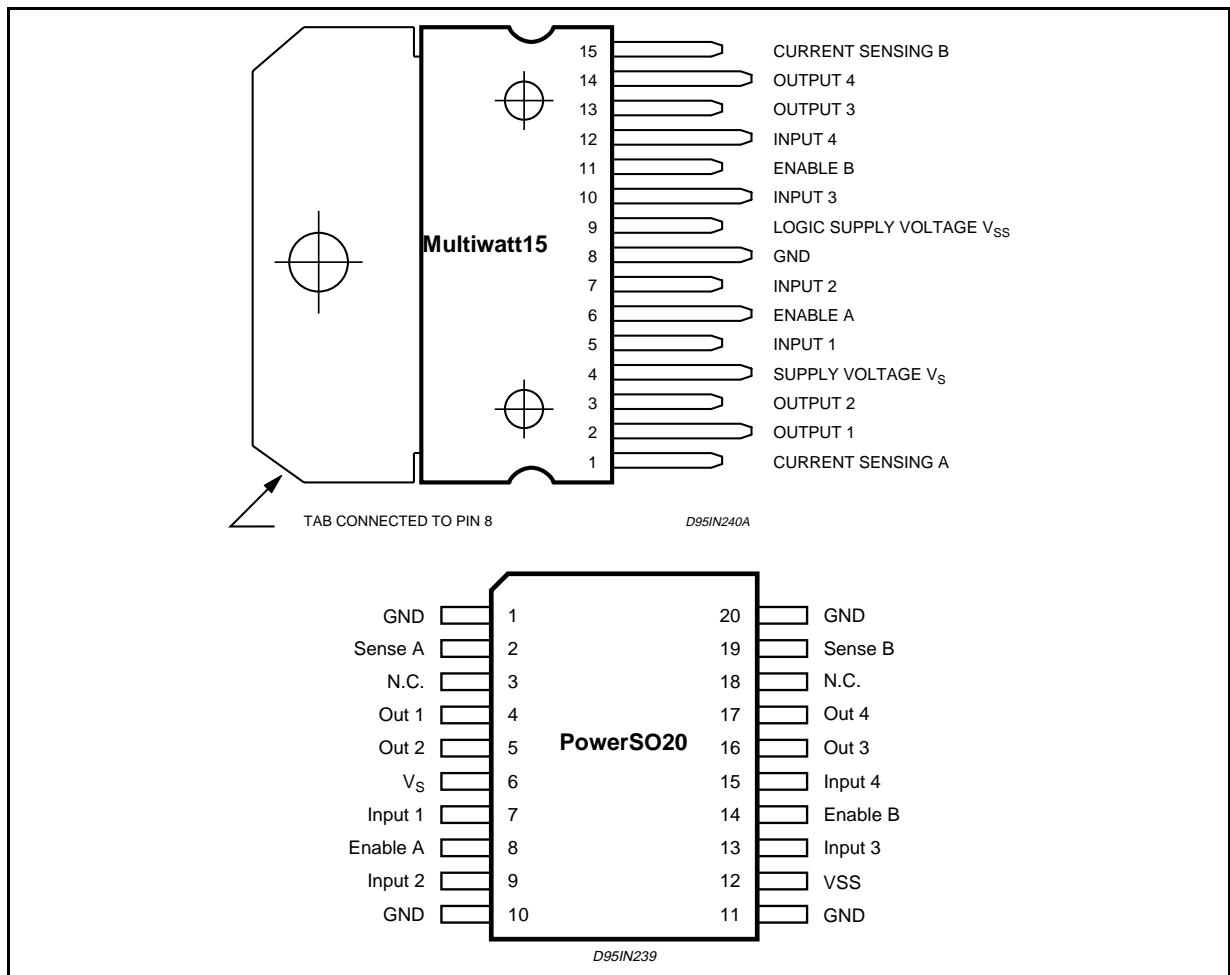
15 CURRENT SENSING B
14 OUTPUT 4
13 OUTPUT 3
12 INPUT 4
11 ENABLE B
10 INPUT 3
9 LOGIC SUPPLY VOLTAGE $V_{SS}$
Multiwatt15
8 GND
7 INPUT 2
6 ENABLE A
5 INPUT 1
4 SUPPLY VOLTAGE $V_S$
3 OUTPUT 2
2 OUTPUT 1
1 CURRENT SENSING A

TAB CONNECTED TO PIN 8

D95IN240A

PowerSO20

| | | | |
|---|---|---|---|
| GND | 1 | 20 | GND |
| Sense A | 2 | 19 | Sense B |
| N.C. | 3 | 18 | N.C. |
| Out 1 | 4 | 17 | Out 4 |
| Out 2 | 5 | 16 | Out 3 |
| $V_S$ | 6 | 15 | Input 4 |
| Input 1 | 7 | 14 | Enable B |
| Enable A | 8 | 13 | Input 3 |
| Input 2 | 9 | 12 | VSS |
| GND | 10 | 11 | GND |

D95IN239